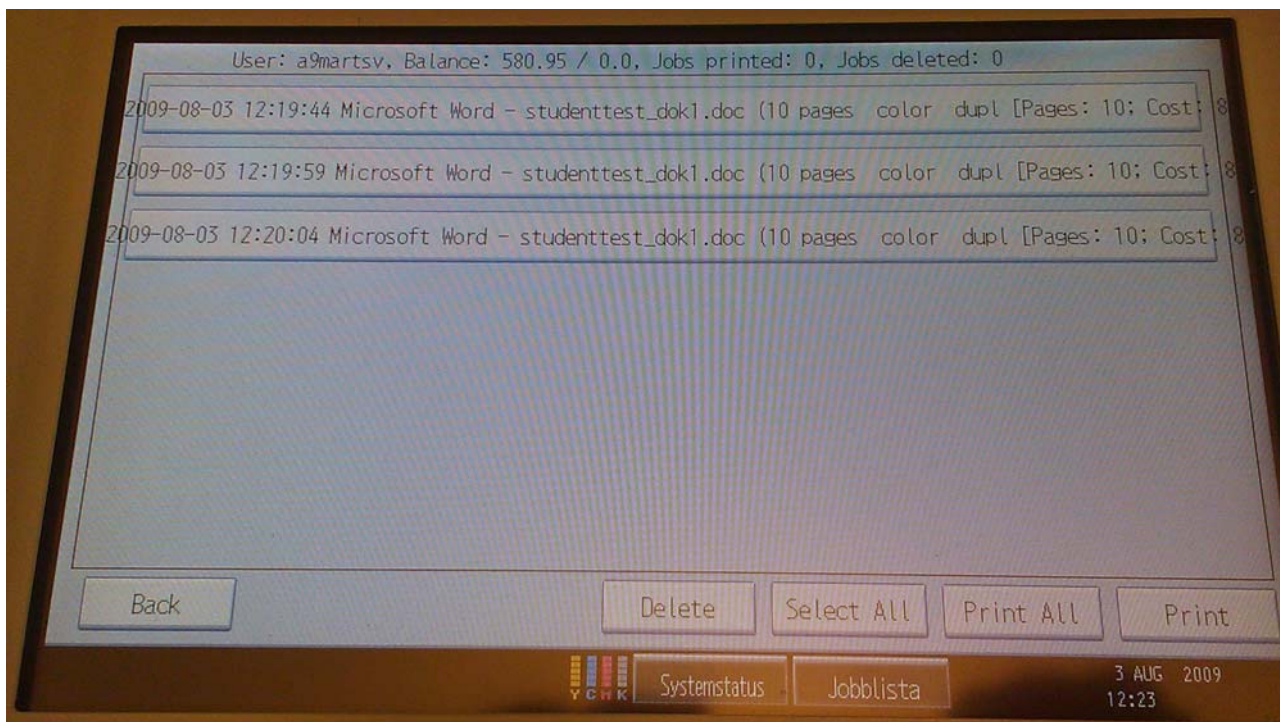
User: a9martsv, Balance: 580.95 / 0.0, Jobs printed: 0, Jobs deleted: 0

2009-08-03 12:19:44 Microsoft Word - studenttest_dok1.doc (10 pages color dupl [Pages: 10; Cost: 8

2009-08-03 12:19:59 Microsoft Word - studenttest_dok1.doc (10 pages color dupl [Pages: 10; Cost: 8

2009-08-03 12:20:04 Microsoft Word - studenttest_dok1.doc (10 pages color dupl [Pages: 10; Cost: 8

Back

Delete

Select All

Print All

Print

Y C M K

Systemstatus

Jobblista

3 AUG 2009
12:23